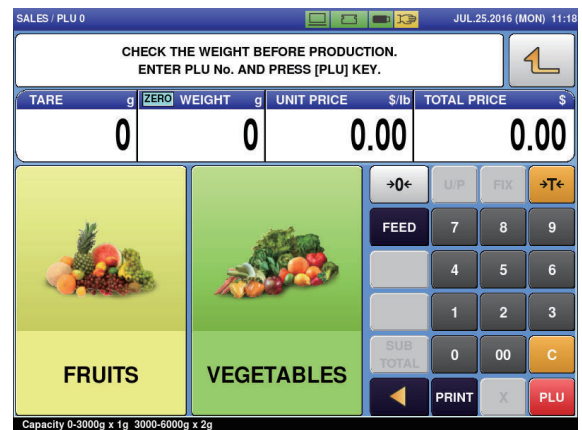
SALES / PLU 0

JUL.25.2016 (MON) 11:18

CHECK THE WEIGHT BEFORE PRODUCTION.
ENTER PLU No. AND PRESS [PLU] KEY.

| TARE g | ZERO WEIGHT g | UNIT PRICE $/lb | TOTAL PRICE $ |
|---|---|---|---|
| 0 | 0 | 0.00 | 0.00 |

FRUITS

VEGETABLES

→0←
U/P
FIX
→T←
FEED
7
8
9
4
5
6
1
2
3
SUB TOTAL
0
00
C
PRINT
X
PLU

Capacity 0-3000g x 1g 3000-6000g x 2g